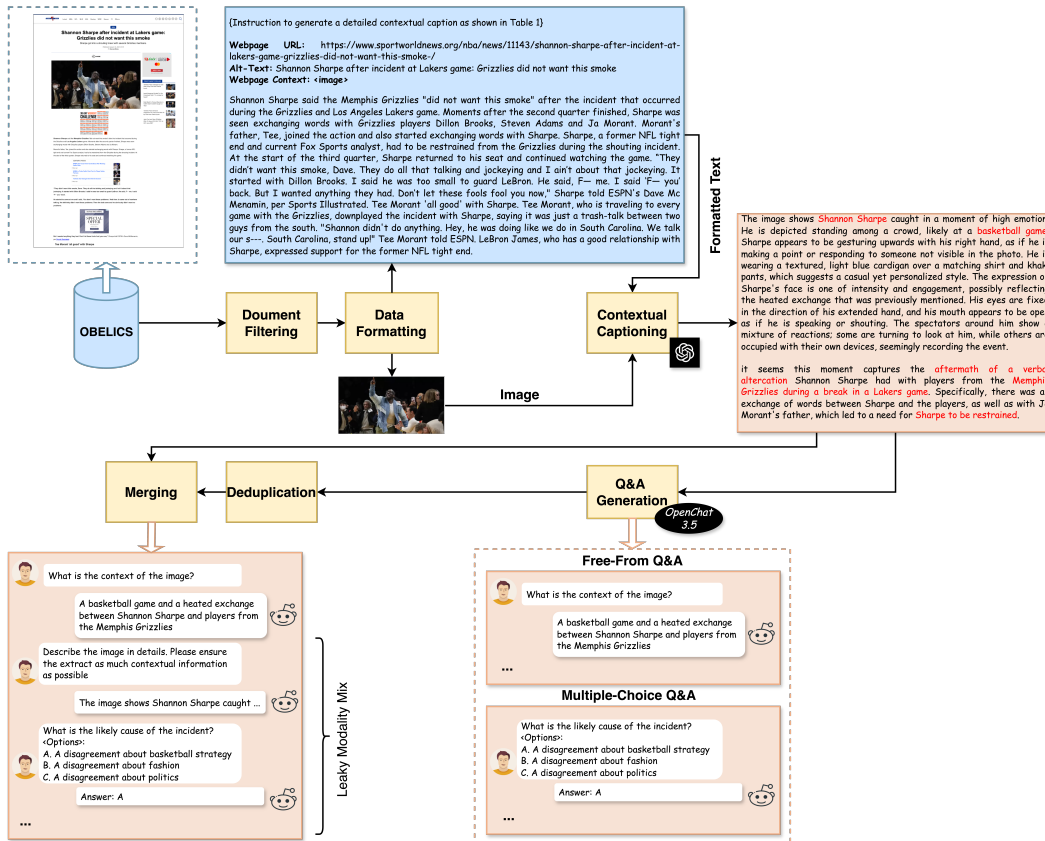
Shannon Sharpe after incident at Lakers game: Grizzlies did not want this smoke

{Instruction to generate a detailed contextual caption as shown in Table 1}

Webpage URL: https://www.sportworldnews.org/nba/news/11143/shannon-sharpe-after-incident-at-lakers-game-grizzlies-did-not-want-this-smoke-/
Alt-Text: Shannon Sharpe after incident at Lakers game: Grizzlies did not want this smoke
Webpage Context: <image>

Shannon Sharpe said the Memphis Grizzlies "did not want this smoke" after the incident that occurred during the Grizzlies and Los Angeles Lakers game. Moments after the second quarter finished, Sharpe was seen exchanging words with Grizzlies players Dillon Brooks, Steven Adams and Ja Morant. Morant's father, Tee, joined the action and also started exchanging words with Sharpe. Sharpe, a former NFL tight end and current Fox Sports analyst, had to be restrained from the Grizzlies during the shouting incident. At the start of the third quarter, Sharpe returned to his seat and continued watching the game. "They didn't want this smoke, Dave. They do all that talking and jockeying and I ain't about that jockeying. It started with Dillon Brooks. I said he was too small to guard LeBron. He said, F— me. I said 'F— you' back. But I wanted anything they had. Don't let these fools fool you now," Sharpe told ESPN's Dave Mc Menamin, per Sports Illustrated. Tee Morant 'all good' with Sharpe. Tee Morant, who is traveling to every game with the Grizzlies, downplayed the incident with Sharpe, saying it was just a trash-talk between two guys from the south. "Shannon didn't do anything. Hey, he was doing like we do in South Carolina. We talk our s---. South Carolina, stand up!" Tee Morant told ESPN. LeBron James, who has a good relationship with Sharpe, expressed support for the former NFL tight end.

Formatted Text

The image shows Shannon Sharpe caught in a moment of high emotion He is depicted standing among a crowd, likely at a basketball game Sharpe appears to be gesturing upwards with his right hand, as if he i making a point or responding to someone not visible in the photo. He i wearing a textured, light blue cardigan over a matching shirt and khak pants, which suggests a casual yet personalized style. The expression o Sharpe's face is one of intensity and engagement, possibly reflectin the heated exchange that was previously mentioned. His eyes are fixe in the direction of his extended hand, and his mouth appears to be ope as if he is speaking or shouting. The spectators around him show mixture of reactions; some are turning to look at him, while others ar occupied with their own devices, seemingly recording the event.

it seems this moment captures the aftermath of a verba altercation Shannon Sharpe had with players from the Memphi Grizzlies during a break in a Lakers game. Specifically, there was a exchange of words between Sharpe and the players, as well as with J Morant's father, which led to a need for Sharpe to be restrained.

OBELICS

Doument Filtering

Data Formatting

Contextual Captioning

Image

Merging

Deduplication

Q&A Generation

OpenChat 3.5

What is the context of the image?

A basketball game and a heated exchange between Shannon Sharpe and players from the Memphis Grizzlies

Describe the image in details. Please ensure the extract as much contextual information as possible

The image shows Shannon Sharpe caught ...

What is the likely cause of the incident?
<Options>:
A. A disagreement about basketball strategy
B. A disagreement about fashion
C. A disagreement about politics

Answer: A

...

Leaky Modality Mix

Free-From Q&A

What is the context of the image?

A basketball game and a heated exchange between Shannon Sharpe and players from the Memphis Grizzlies

...

Multiple-Choice Q&A

What is the likely cause of the incident?
<Options>:
A. A disagreement about basketball strategy
B. A disagreement about fashion
C. A disagreement about politics

Answer: A

...